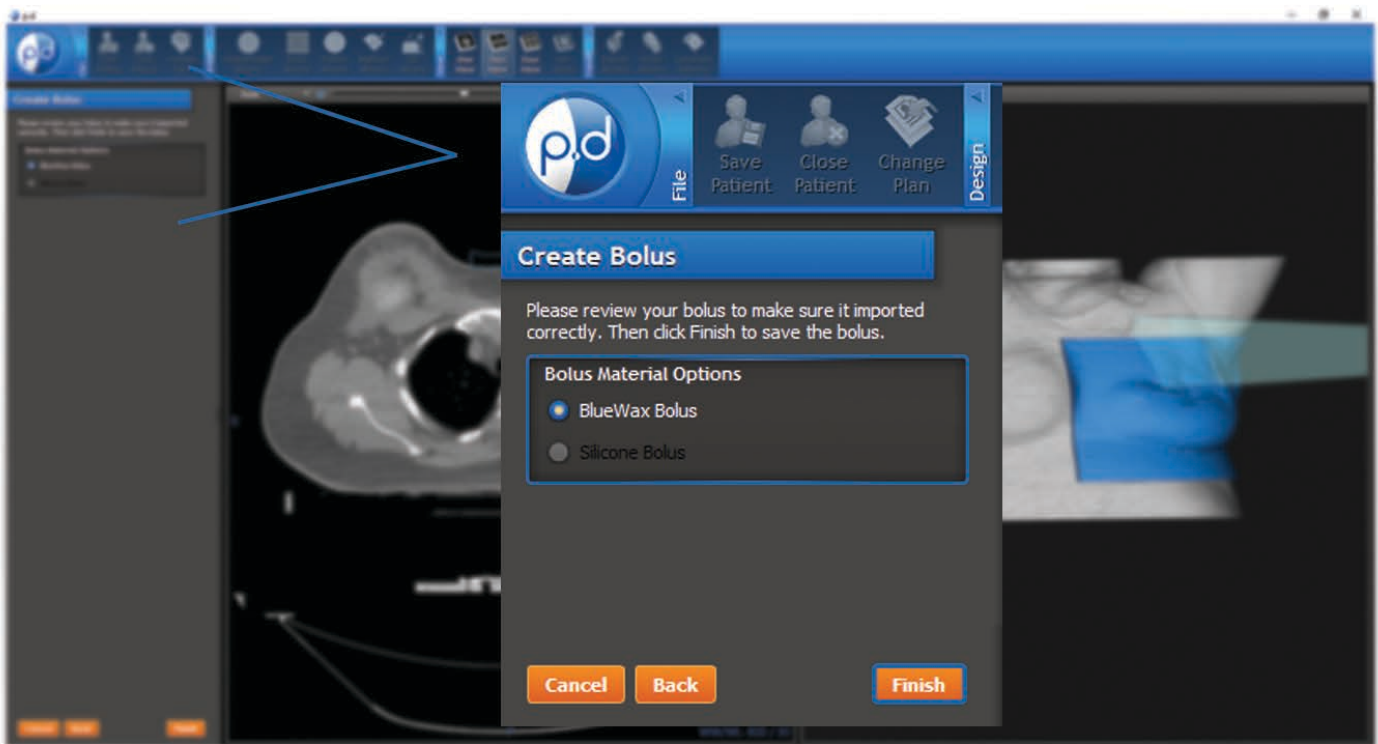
p.d

File

Save Patient

Close Patient

Change Plan

Design

Create Bolus

Please review your bolus to make sure it imported correctly. Then click Finish to save the bolus.

Bolus Material Options

BlueWax Bolus

Silicone Bolus

Cancel

Back

Finish